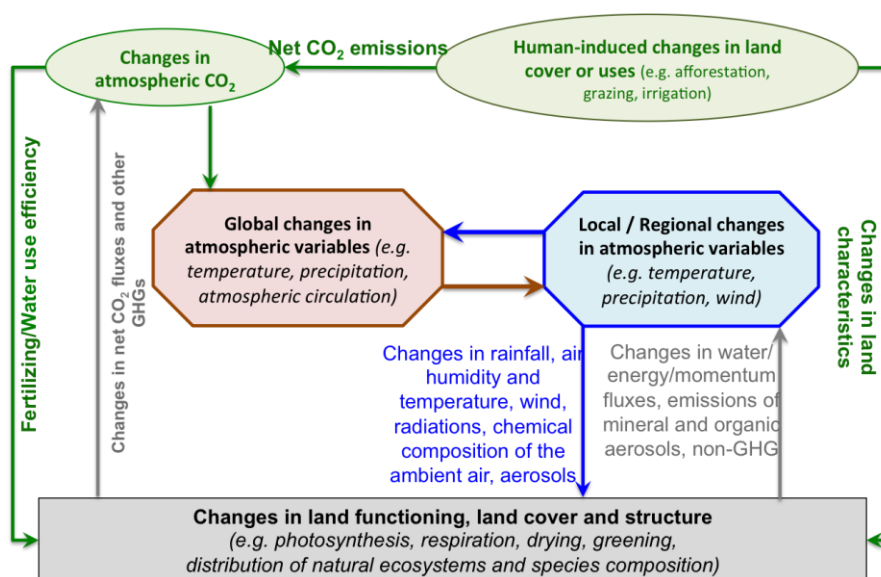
Changes in atmospheric $CO_2$

Net $CO_2$ emissions

Human-induced changes in land cover or uses (e.g. afforestation, grazing, irrigation)

Fertilizing/Water use efficiency

Changes in net $CO_2$ fluxes and other GHGs

Global changes in atmospheric variables (e.g. temperature, precipitation, atmospheric circulation)

Local / Regional changes in atmospheric variables (e.g. temperature, precipitation, wind)

Changes in land characteristics

Changes in rainfall, air humidity and temperature, wind, radiations, chemical composition of the ambient air, aerosols

Changes in water/ energy/momentum fluxes, emissions of mineral and organic aerosols, non-GHG

Changes in land functioning, land cover and structure (e.g. photosynthesis, respiration, drying, greening, distribution of natural ecosystems and species composition)